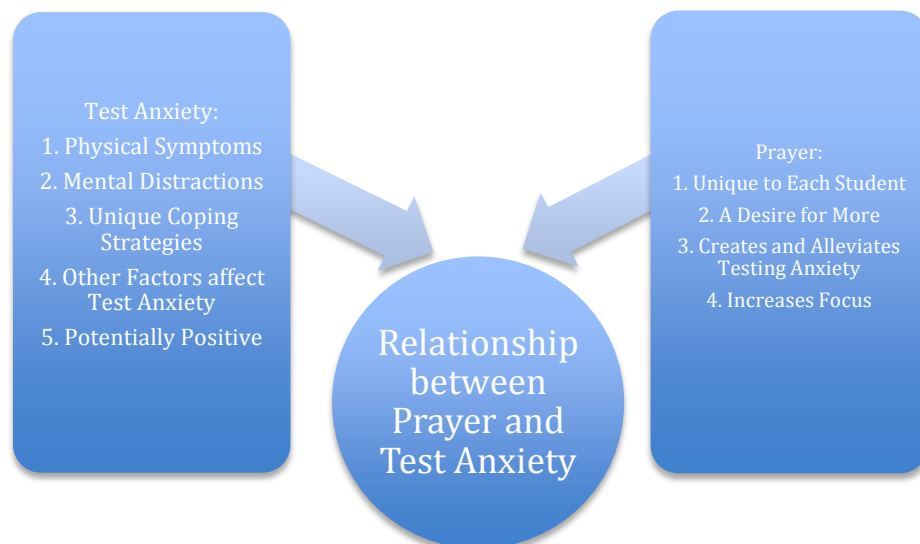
Test Anxiety:
1. Physical Symptoms
2. Mental Distractions
3. Unique Coping Strategies
4. Other Factors affect Test Anxiety
5. Potentially Positive

Relationship between Prayer and Test Anxiety

Prayer:
1. Unique to Each Student
2. A Desire for More
3. Creates and Alleviates Testing Anxiety
4. Increases Focus